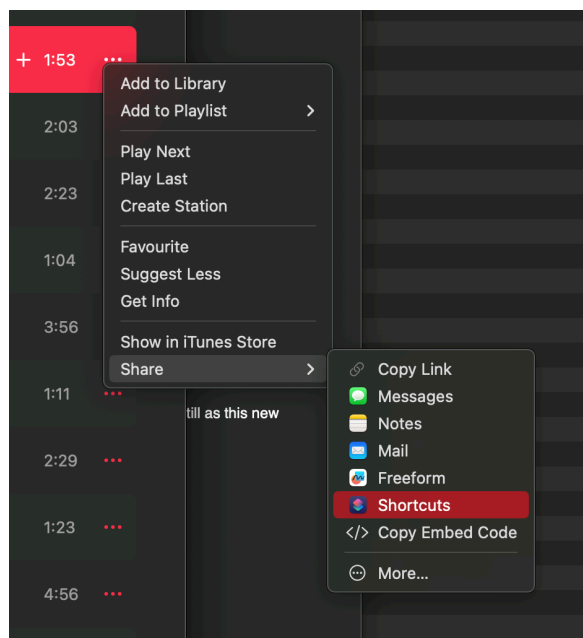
+ 1:53 ···

2:03

2:23

1:04

3:56

1:11 ···

2:29 ···

1:23 ···

4:56 ···

Add to Library
Add to Playlist

Play Next
Play Last
Create Station

Favourite
Suggest Less
Get Info

Show in iTunes Store
Share

till as this new

Copy Link
Messages
Notes
Mail
Freeform
Shortcuts
Copy Embed Code

More...